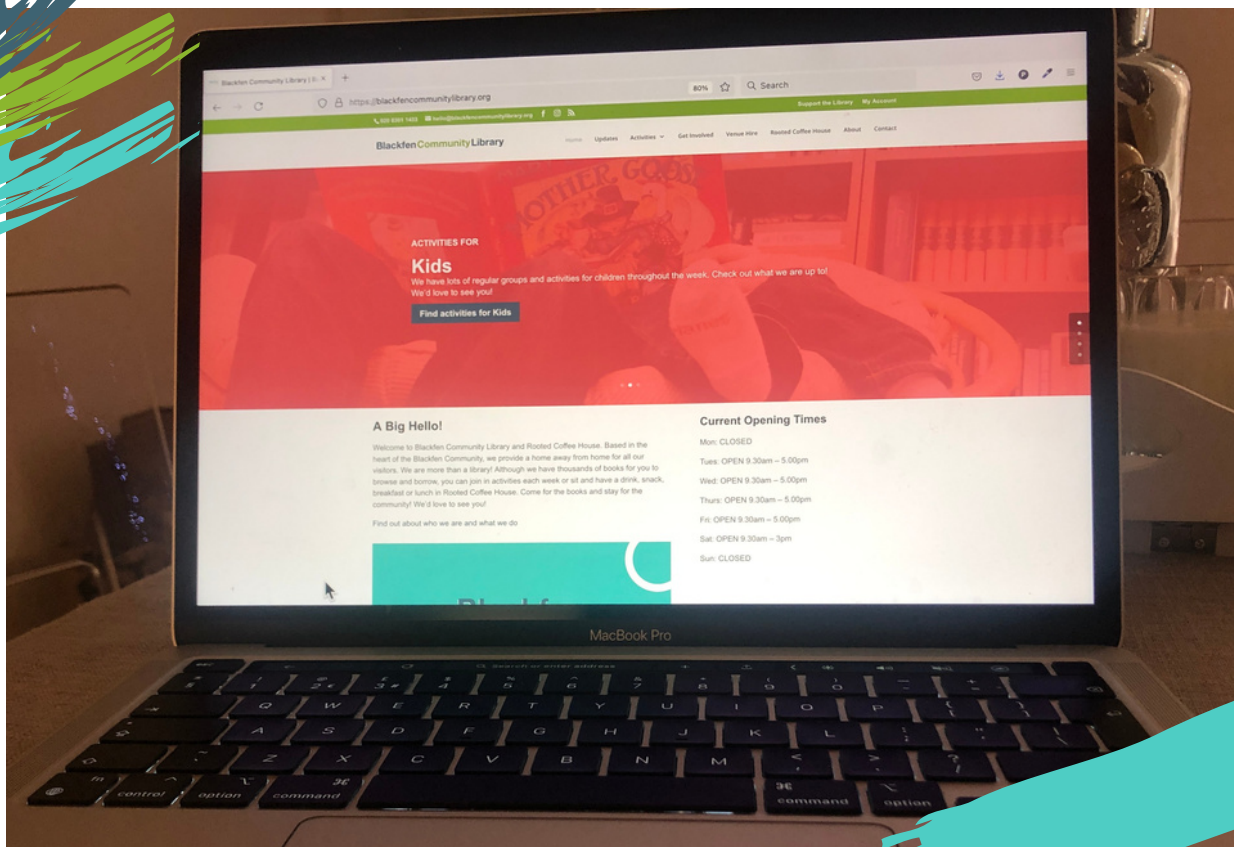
Blackfen Community Library | B ×

https://blackfencommunitylibrary.org

80%

Search

020 8301 1403 hello@blackfencommunitylibrary.org

Support the Library My Account

Blackfen Community Library

Home Updates Activities Get Involved Venue Hire Rooted Coffee House About Contact

MOTHER GOOSE

ACTIVITIES FOR

Kids

We have lots of regular groups and activities for children throughout the week. Check out what we are up to! We'd love to see you!

Find activities for Kids

A Big Hello!

Welcome to Blackfen Community Library and Rooted Coffee House. Based in the heart of the Blackfen Community, we provide a home away from home for all our visitors. We are more than a library! Although we have thousands of books for you to browse and borrow, you can join in activities each week or sit and have a drink, snack, breakfast or lunch in Rooted Coffee House. Come for the books and stay for the community! We'd love to see you!

Find out about who we are and what we do

Current Opening Times

Mon: CLOSED

Tues: OPEN 9.30am – 5.00pm

Wed: OPEN 9.30am – 5.00pm

Thurs: OPEN 9.30am – 5.00pm

Fri: OPEN 9.30am – 5.00pm

Sat: OPEN 9.30am – 3pm

Sun: CLOSED

MacBook Pro

Search or enter address

esc

control option command command option